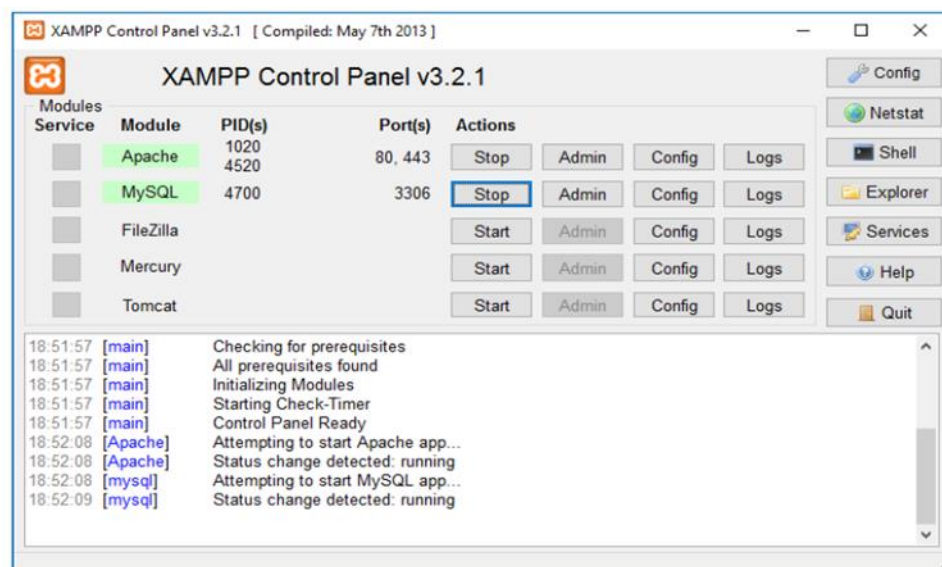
XAMPP Control Panel v3.2.1 [ Compiled: May 7th 2013 ]

XAMPP Control Panel v3.2.1

Config
Netstat
Shell
Explorer
Services
Help
Quit

Modules

| Service | Module | PID(s) | Port(s) | Actions | | | |
|---|---|---|---|---|---|---|---|
| | Apache | 1020 4520 | 80, 443 | Stop | Admin | Config | Logs |
| | MySQL | 4700 | 3306 | Stop | Admin | Config | Logs |
| | FileZilla | | | Start | Admin | Config | Logs |
| | Mercury | | | Start | Admin | Config | Logs |
| | Tomcat | | | Start | Admin | Config | Logs |

18:51:57 [main] Checking for prerequisites
18:51:57 [main] All prerequisites found
18:51:57 [main] Initializing Modules
18:51:57 [main] Starting Check-Timer
18:51:57 [main] Control Panel Ready
18:52:08 [Apache] Attempting to start Apache app...
18:52:08 [Apache] Status change detected: running
18:52:08 [mysql] Attempting to start MySQL app...
18:52:09 [mysql] Status change detected: running